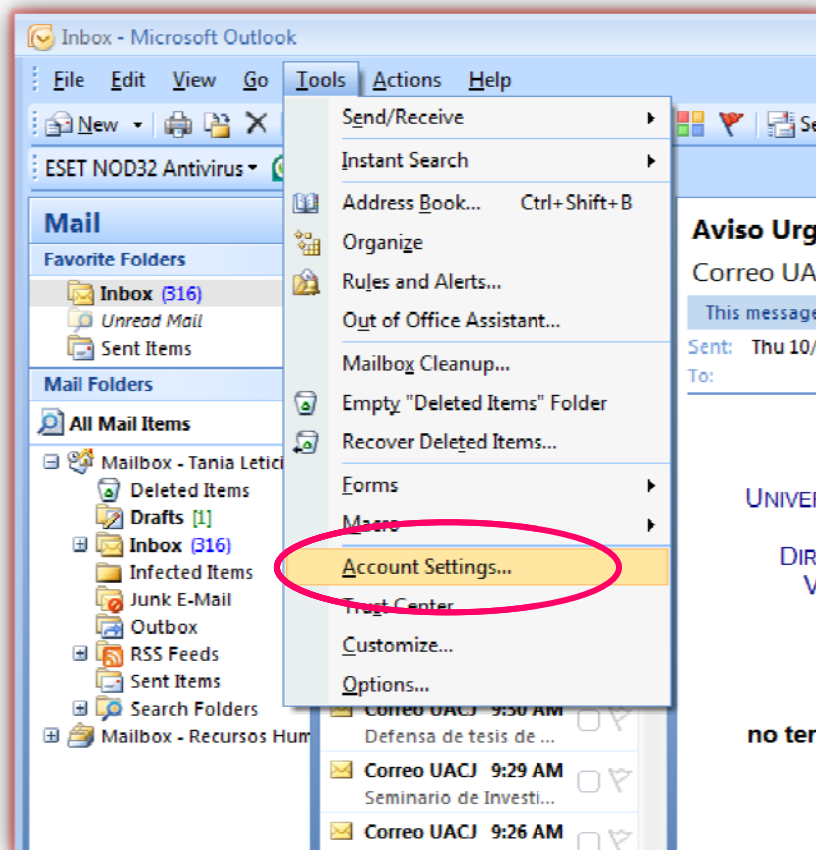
Inbox - Microsoft Outlook

File Edit View Go Tools Actions Help

New

ESET NOD32 Antivirus

Mail

Favorite Folders

Inbox (316)
Unread Mail
Sent Items

Mail Folders

All Mail Items

Mailbox - Tania Letici
Deleted Items
Drafts [1]
Inbox (316)
Infected Items
Junk E-Mail
Outbox
RSS Feeds
Sent Items
Search Folders
Mailbox - Recursos Hum

Send/Receive
Instant Search
Address Book... Ctrl+Shift+B
Organize
Rules and Alerts...
Out of Office Assistant...
Mailbox Cleanup...
Empty "Deleted Items" Folder
Recover Deleted Items...
Forms
Macro
Account Settings...
Trust Center
Customize...
Options...

Correo UACJ 9:30 AM
Defensa de tesis de ...
Correo UACJ 9:29 AM
Seminario de Investi...
Correo UACJ 9:26 AM

Se

Aviso Urg
Correo UA
This message
Sent: Thu 10/
To:

UNIVER
DIR
V

no ter